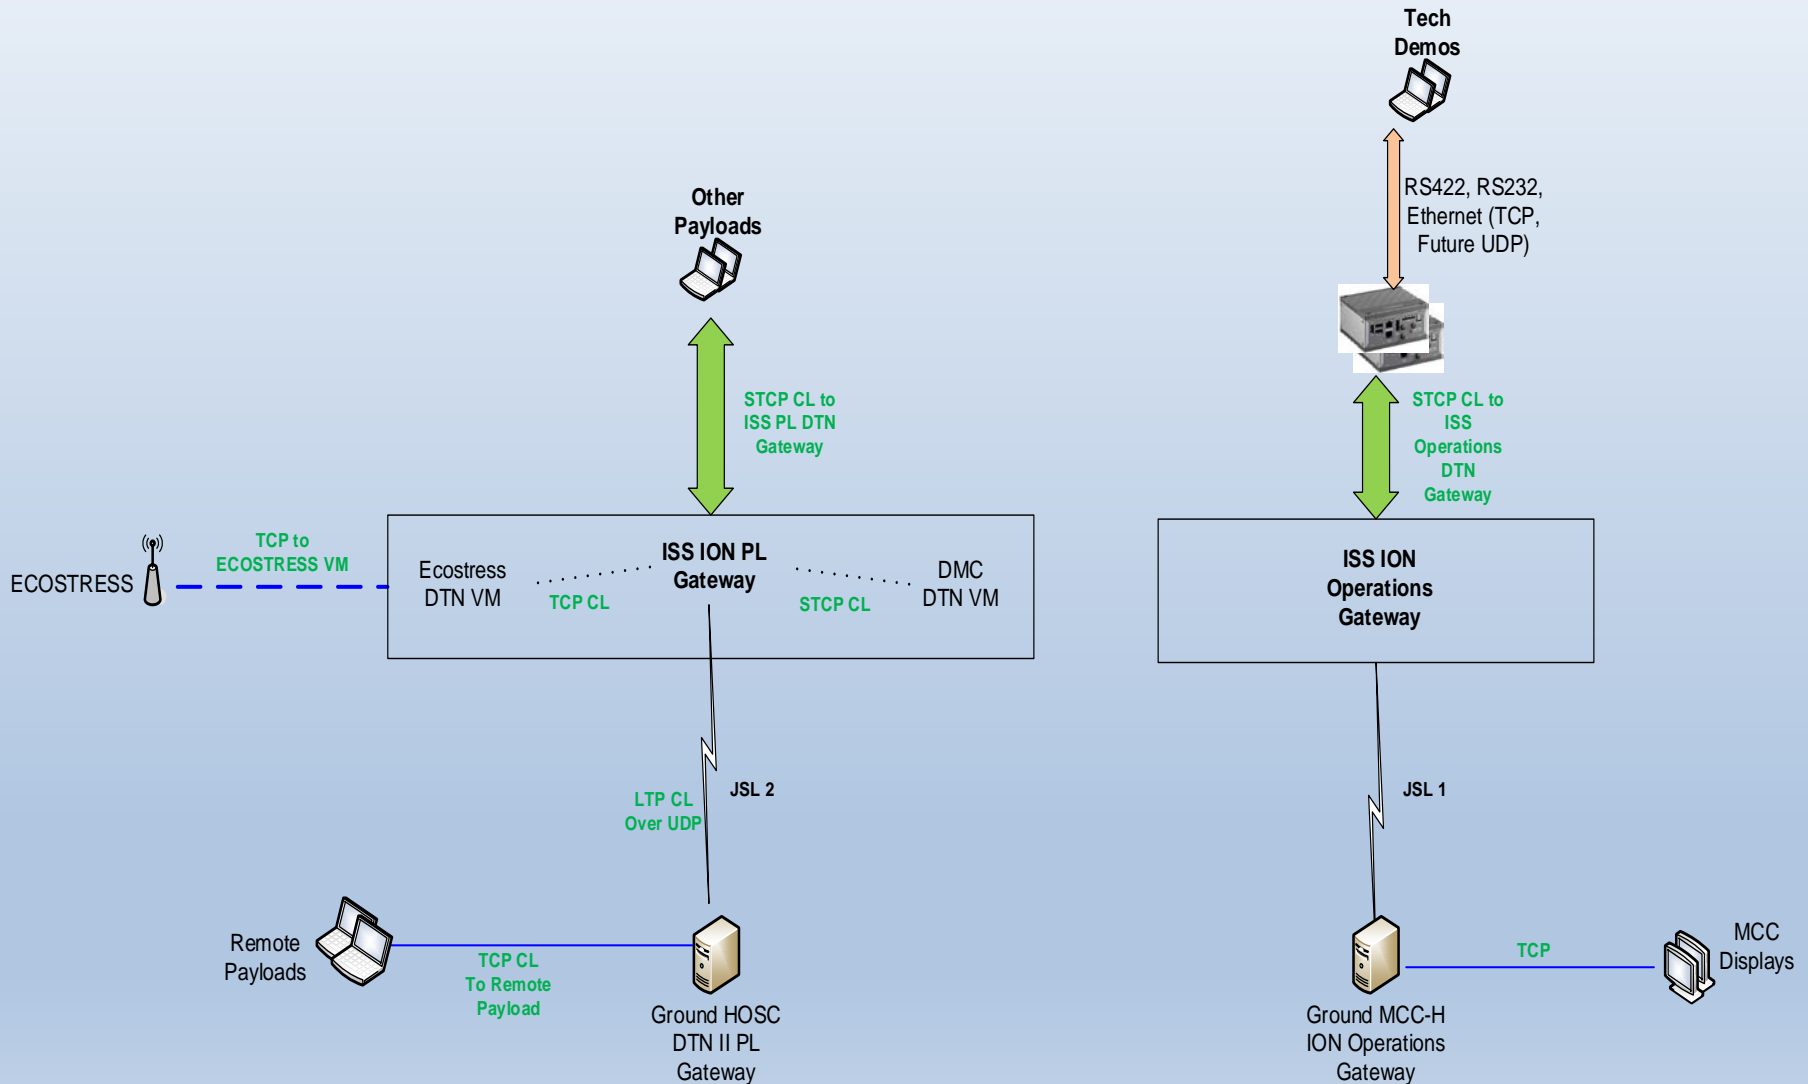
Tech Demos

RS422, RS232, Ethernet (TCP, Future UDP)

Other Payloads

STCP CL to ISS PL DTN Gateway

STCP CL to ISS Operations DTN Gateway

ECOSTRESS

TCP to ECOSTRESS VM

Ecostress DTN VM

TCP CL

ISS ION PL Gateway

STCP CL

DMC DTN VM

ISS ION Operations Gateway

LTP CL Over UDP

JSL 2

JSL 1

Remote Payloads

TCP CL To Remote Payload

Ground HOSC DTN II PL Gateway

Ground MCC-H ION Operations Gateway

TCP

MCC Displays